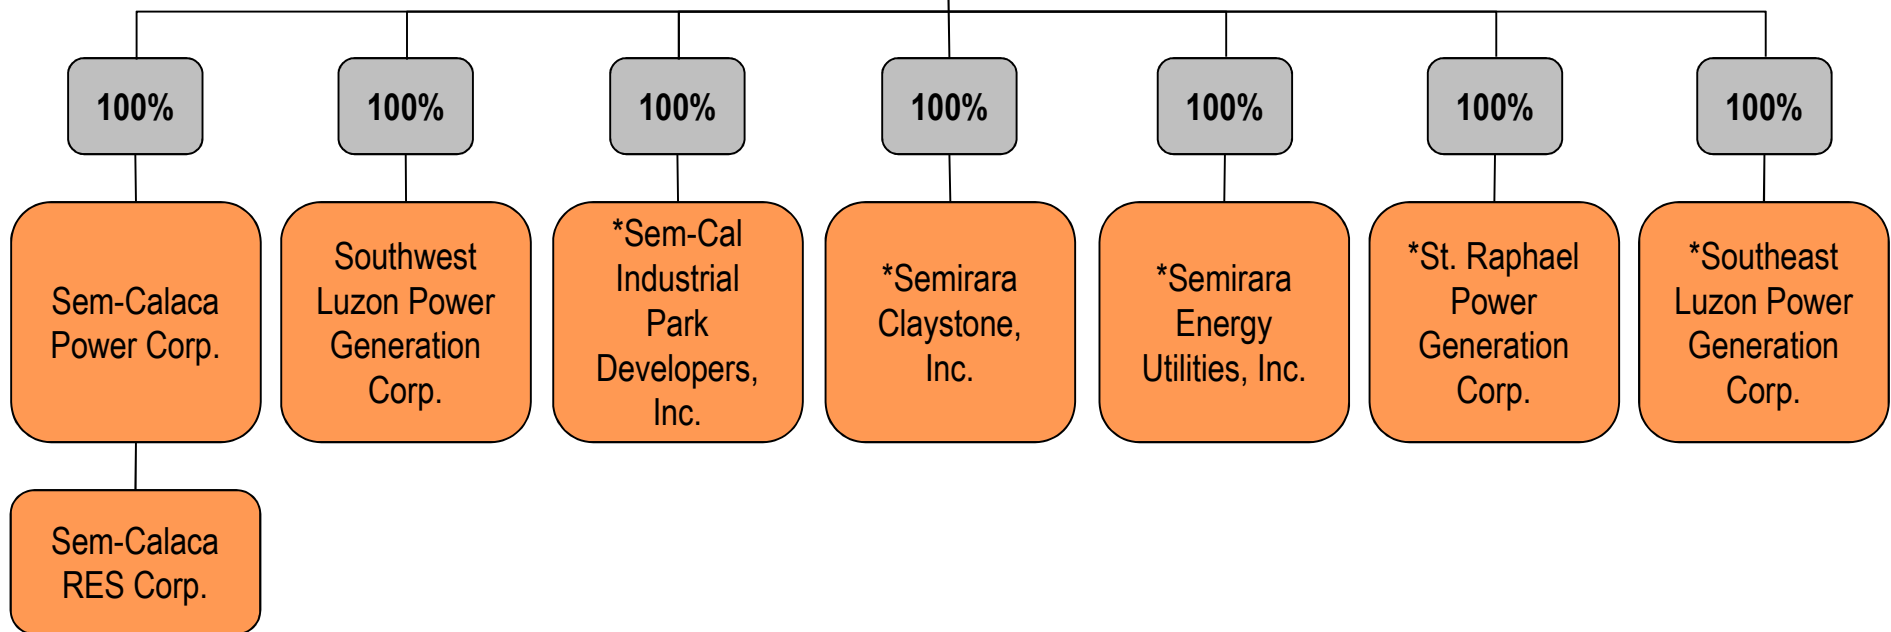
100%

Sem-Calaca Power Corp.

Sem-Calaca RES Corp.

100%

Southwest Luzon Power Generation Corp.

100%

*Sem-Cal Industrial Park Developers, Inc.

100%

*Semirara Claystone, Inc.

100%

*Semirara Energy Utilities, Inc.

100%

*St. Raphael Power Generation Corp.

100%

*Southeast Luzon Power Generation Corp.